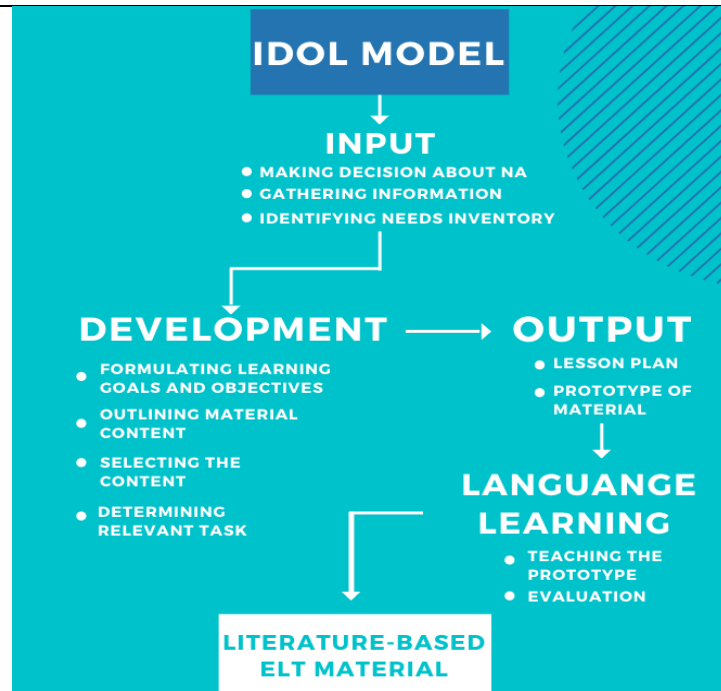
IDOL MODEL

INPUT

- MAKING DECISION ABOUT NA
- GATHERING INFORMATION
- IDENTIFYING NEEDS INVENTORY

DEVELOPMENT

- FORMULATING LEARNING GOALS AND OBJECTIVES
- OUTLINING MATERIAL CONTENT
- SELECTING THE CONTENT
- DETERMINING RELEVANT TASK

OUTPUT

- LESSON PLAN
- PROTOTYPE OF MATERIAL

LANGUANGE LEARNING

- TEACHING THE PROTOTYPE
- EVALUATION

LITERATURE-BASED ELT MATERIAL